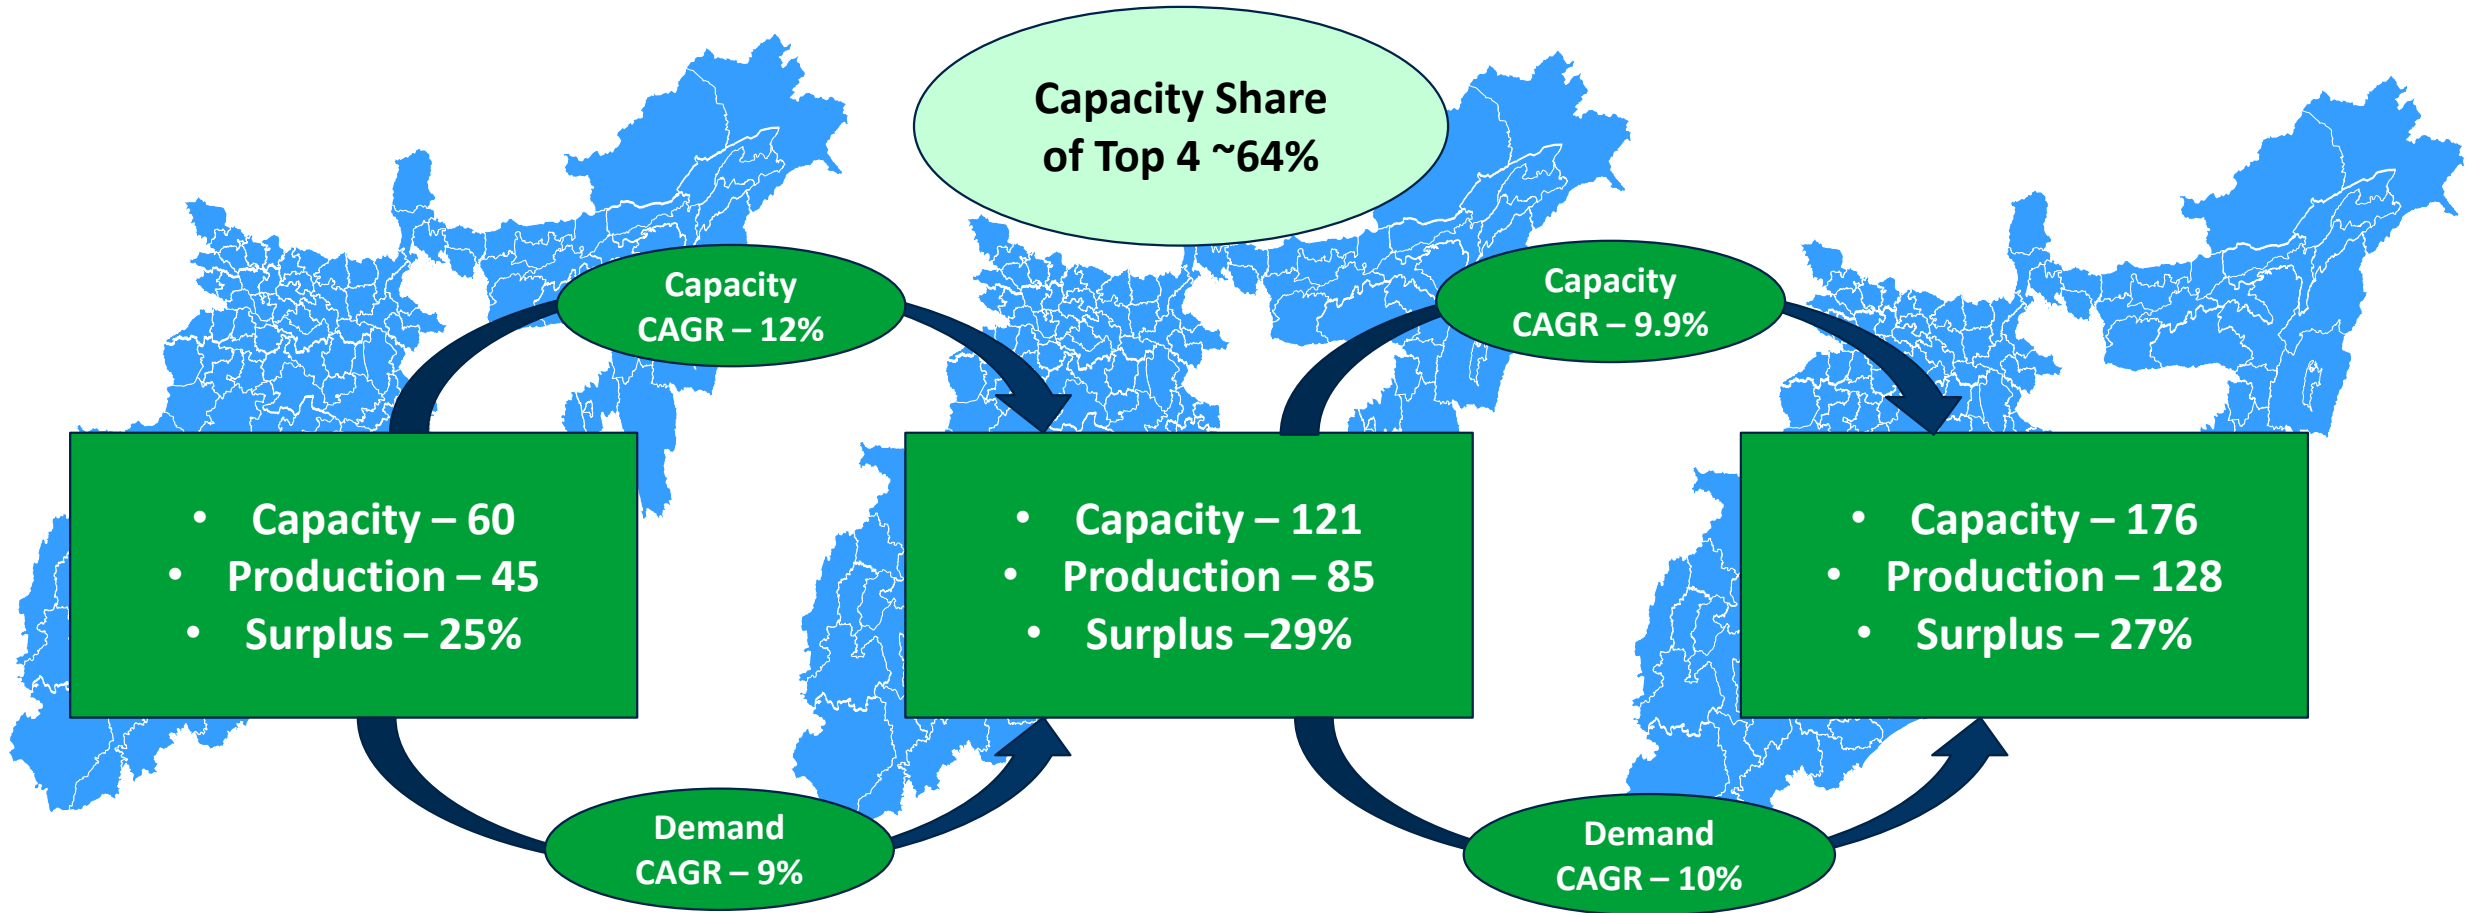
Capacity Share of Top 4 ~64%

Capacity CAGR – 12%

Capacity CAGR – 9.9%

- Capacity – 60
- Production – 45
- Surplus – 25%

- Capacity – 121
- Production – 85
- Surplus –29%

- Capacity – 176
- Production – 128
- Surplus – 27%

Demand CAGR – 9%

Demand CAGR – 10%